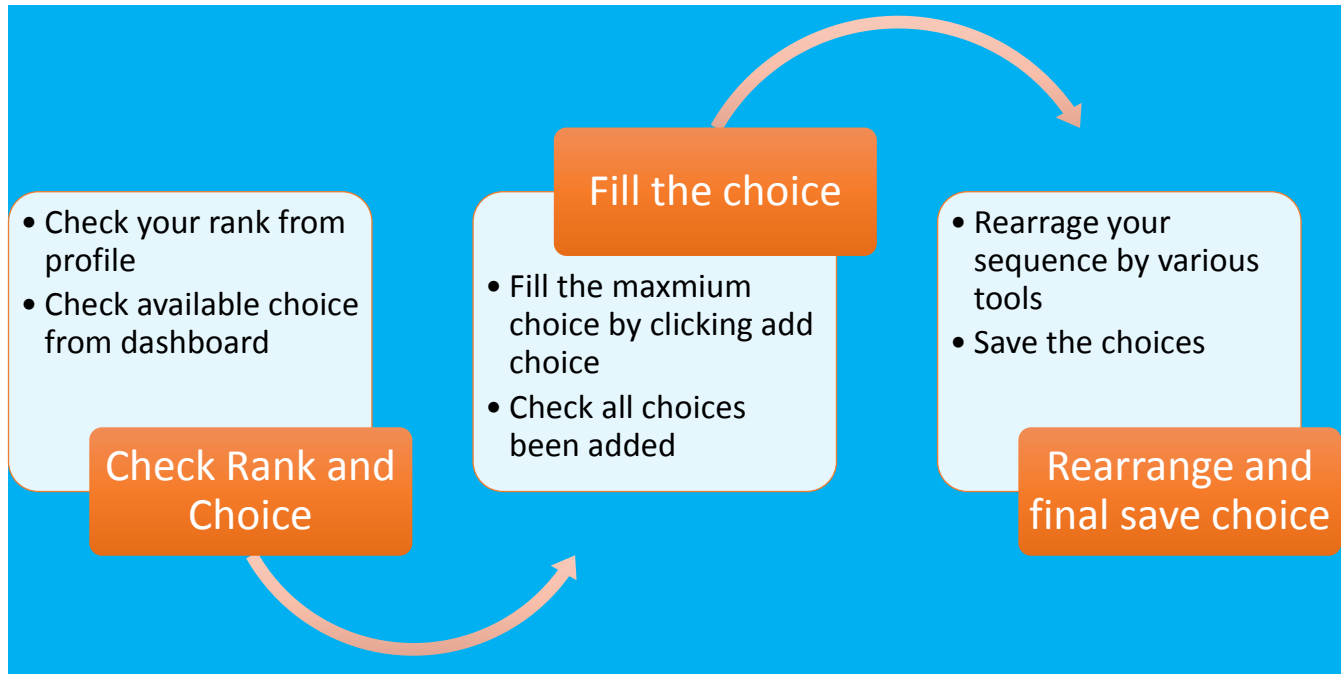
• Check your rank from profile
• Check available choice from dashboard

Check Rank and Choice

Fill the choice

• Fill the maxmium choice by clicking add choice
• Check all choices been added

• Rearrage your sequence by various tools
• Save the choices

Rearrange and final save choice